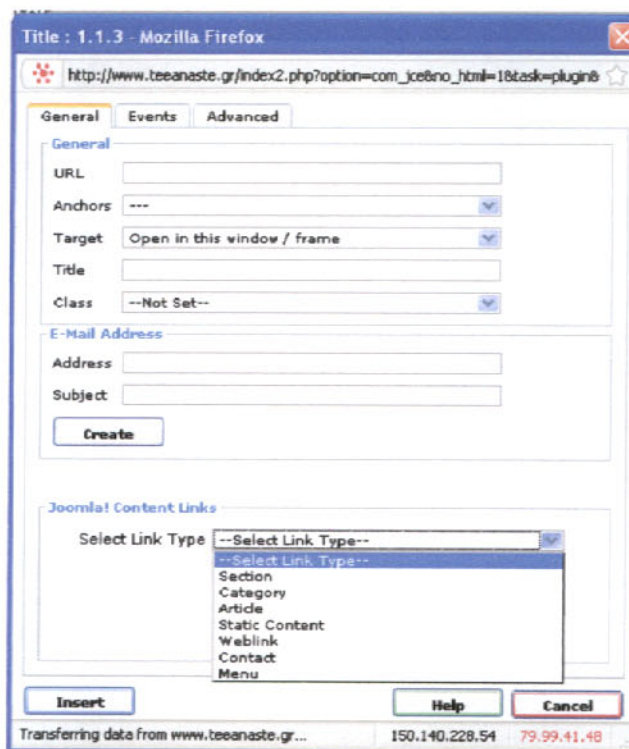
Title : 1.1.3 - Mozilla Firefox

http://www.teeanaste.gr/index2.php?option=com_jce&no_html=1&task=plugin&

General | Events | Advanced

General

URL

Anchors ---

Target Open in this window / frame

Title

Class --Not Set--

E-Mail Address

Address

Subject

Create

Joomla! Content Links

Select Link Type --Select Link Type--

--Select Link Type--
Section
Category
Article
Static Content
Weblink
Contact
Menu

Insert

Help

Cancel

Transferring data from www.teeanaste.gr...

150.140.228.54

79.99.41.48